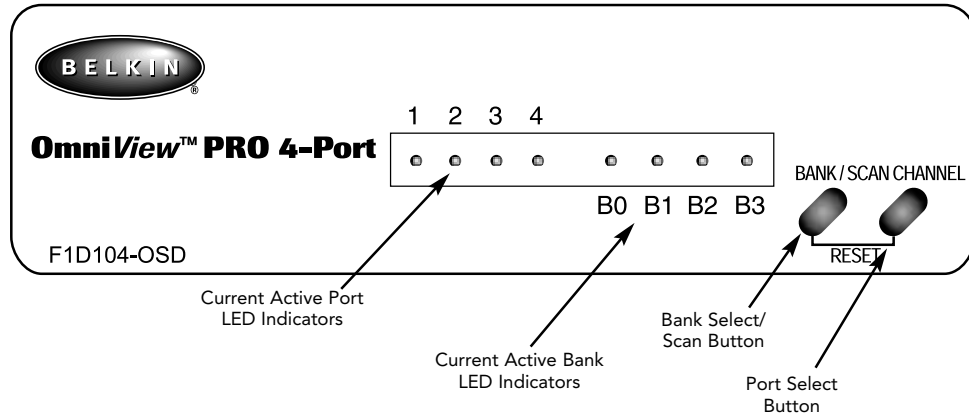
BELKIN
®

1 2 3 4

OmniView™ PRO 4-Port

B0 B1 B2 B3

BANK / SCAN CHANNEL

RESET

F1D104-OSD

Current Active Port LED Indicators

Current Active Bank LED Indicators

Bank Select/ Scan Button

Port Select Button